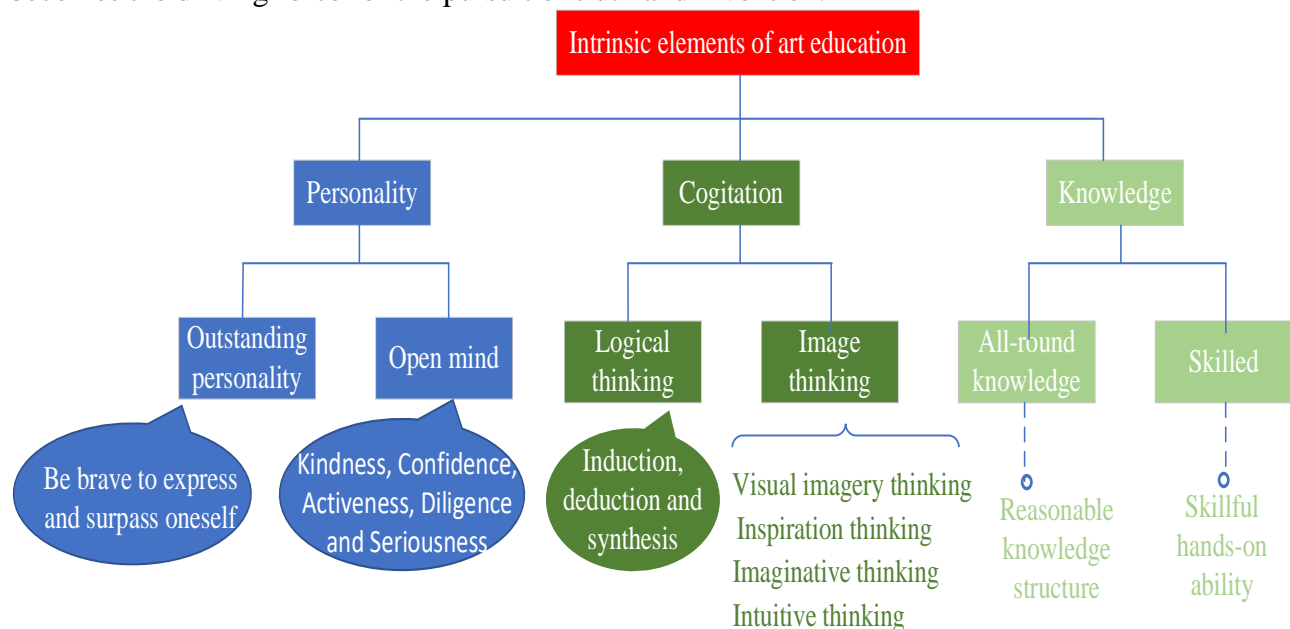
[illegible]

Intrinsic elements of art education

Personality

Cogitation

Knowledge

Outstanding personality

Open mind

Logical thinking

Image thinking

All-round knowledge

Skilled

Be brave to express and surpass oneself

Kindness, Confidence, Activeness, Diligence and Seriousness

Induction, deduction and synthesis

Visual imagery thinking
Inspiration thinking
Imaginative thinking
Intuitive thinking

Reasonable knowledge structure

Skillful hands-on ability